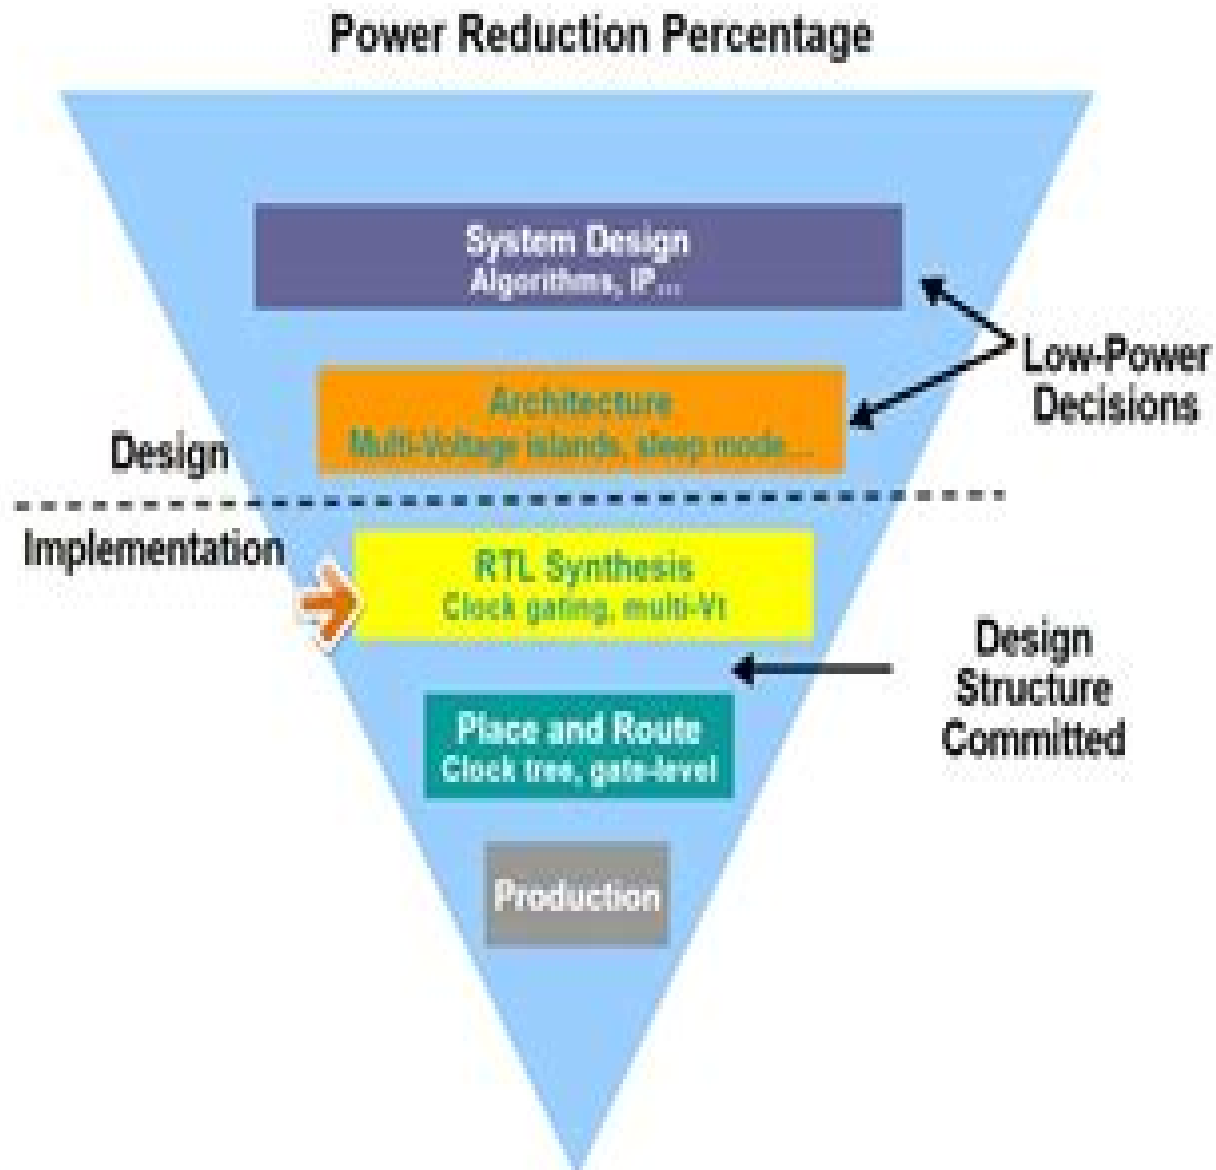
Power Reduction Percentage

System Design
Algorithms, IP...

Low-Power Decisions

Architecture
Multi-Voltage islands, sleep mode...

Design

Implementation

RTL Synthesis
Clock gating, multi-Vt

Design Structure Committed

Place and Route
Clock tree, gate-level

Production